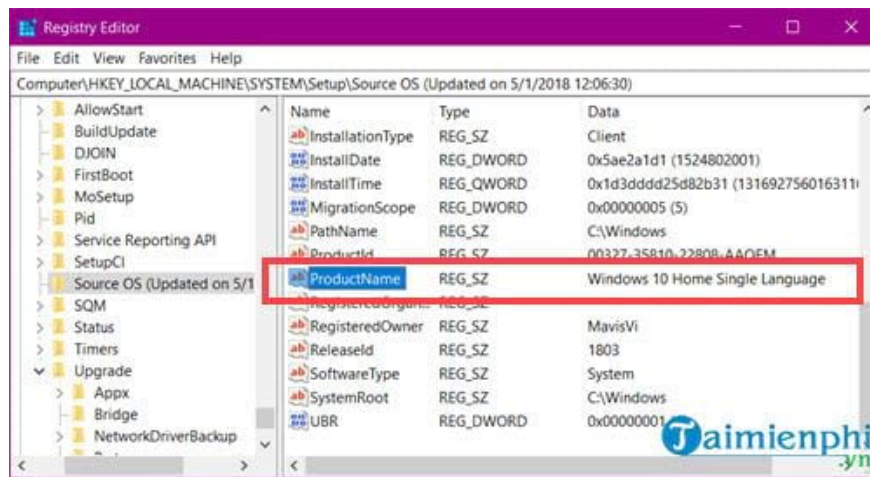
Registry Editor

File Edit View Favorites Help

Computer\HKEY_LOCAL_MACHINE\SYSTEM\Setup\Source OS (Updated on 5/1/2018 12:06:30)

AllowStart
BuildUpdate
DJOIN
FirstBoot
MoSetup
Pid
Service Reporting API
SetupCl
Source OS (Updated on 5/1
SQM
Status
Timers
Upgrade
Appx
Bridge
NetworkDriverBackup

| Name | Type | Data |
|---|---|---|
| InstallationType | REG_SZ | Client |
| InstallDate | REG_DWORD | 0x5ae2a1d1 (1524802001) |
| InstallTime | REG_QWORD | 0x1d3dddd25d82b31 (131692756016311 |
| MigrationScope | REG_DWORD | 0x00000005 (5) |
| PathName | REG_SZ | C:\Windows |
| ProductId | REG_SZ | 00327-35810-22808-AAOEM |
| ProductName | REG_SZ | Windows 10 Home Single Language |
| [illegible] | REG_SZ | |
| RegisteredOwner | REG_SZ | MavisVi |
| ReleaseId | REG_SZ | 1803 |
| SoftwareType | REG_SZ | System |
| SystemRoot | REG_SZ | C:\Windows |
| UBR | REG_DWORD | 0x0000000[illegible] |

Taimienphi.vn